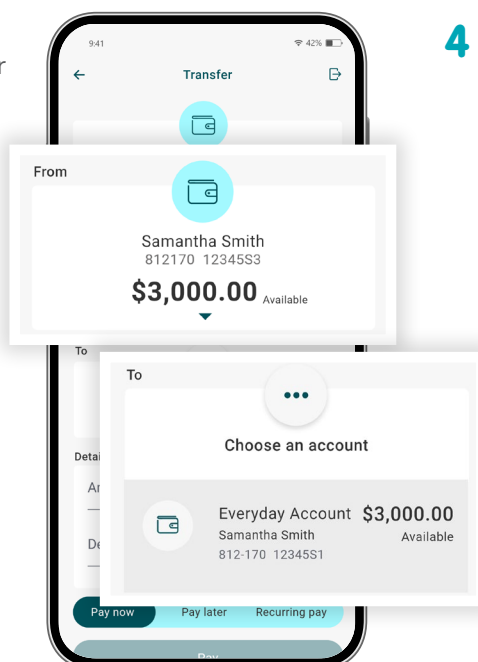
r

4

9:41

42%

Transfer

From

Samantha Smith
812170 12345S3

$3,000.00 Available

To

To

Choose an account

Everyday Account
Samantha Smith
812-170 12345S1

$3,000.00
Available

Detai

Ar

De

Pay now

Pay later

Recurring pay

Pay